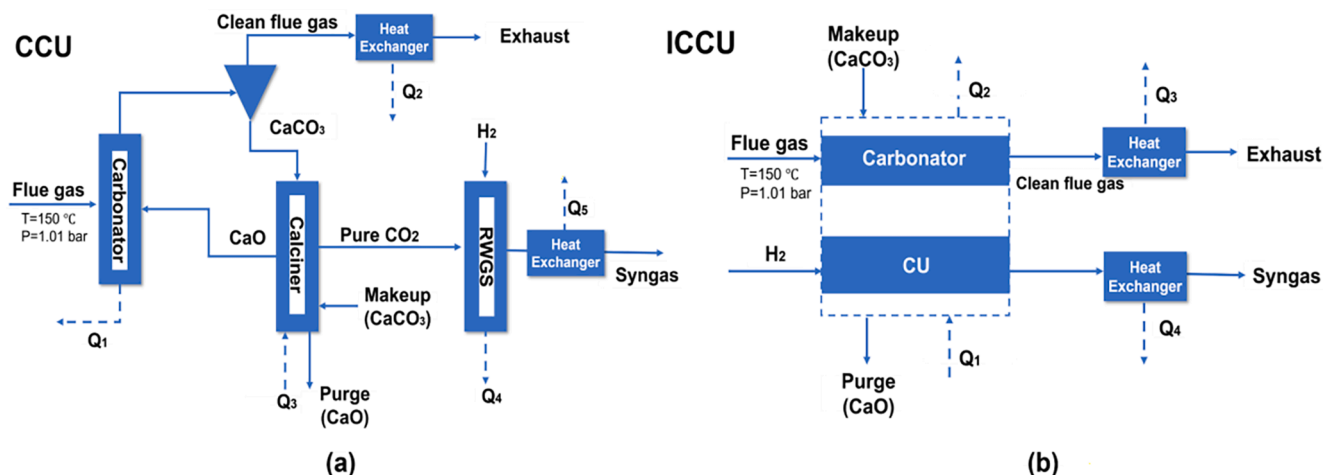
CCU

Clean flue gas

Heat Exchanger

Exhaust

$Q_2$

$CaCO_3$

$H_2$

Flue gas

T=150 °C
P=1.01 bar

Carbonator

CaO

Calciner

Pure $CO_2$

RWGS

$Q_5$

Heat Exchanger

Syngas

Makeup
($CaCO_3$)

$Q_1$

$Q_3$

Purge
(CaO)

$Q_4$

(a)

ICCU

Makeup
($CaCO_3$)

$Q_2$

$Q_3$

Flue gas

T=150 °C
P=1.01 bar

Carbonator

Heat Exchanger

Exhaust

Clean flue gas

$H_2$

CU

Heat Exchanger

Syngas

$Q_4$

Purge
(CaO)

$Q_1$

(b)